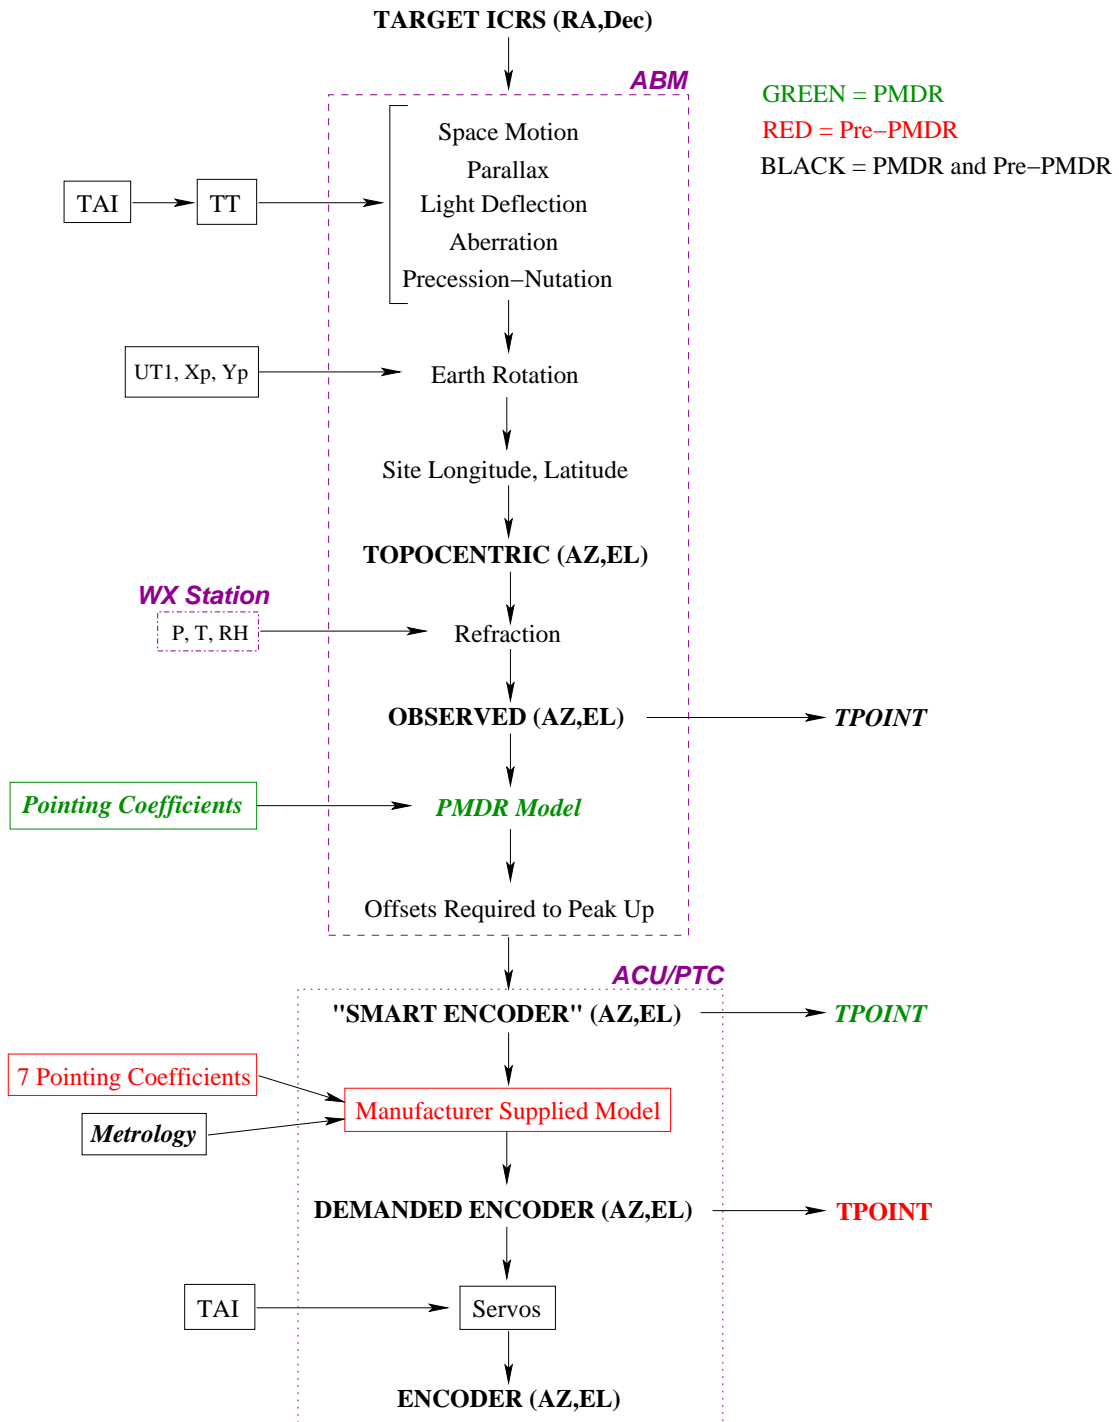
TARGET ICRS (RA,Dec)

ABM

GREEN = PMDR
RED = Pre–PMDR
BLACK = PMDR and Pre–PMDR

TAI

TT

Space Motion
Parallax
Light Deflection
Aberration
Precession–Nutation

UT1, Xp, Yp

Earth Rotation

Site Longitude, Latitude

TOPOCENTRIC (AZ,EL)

WX Station
P, T, RH

Refraction

OBSERVED (AZ,EL)

TPOINT

Pointing Coefficients

PMDR Model

Offsets Required to Peak Up

ACU/PTC

"SMART ENCODER" (AZ,EL)

TPOINT

7 Pointing Coefficients

Manufacturer Supplied Model

Metrology

DEMANDED ENCODER (AZ,EL)

TPOINT

TAI

Servos

ENCODER (AZ,EL)